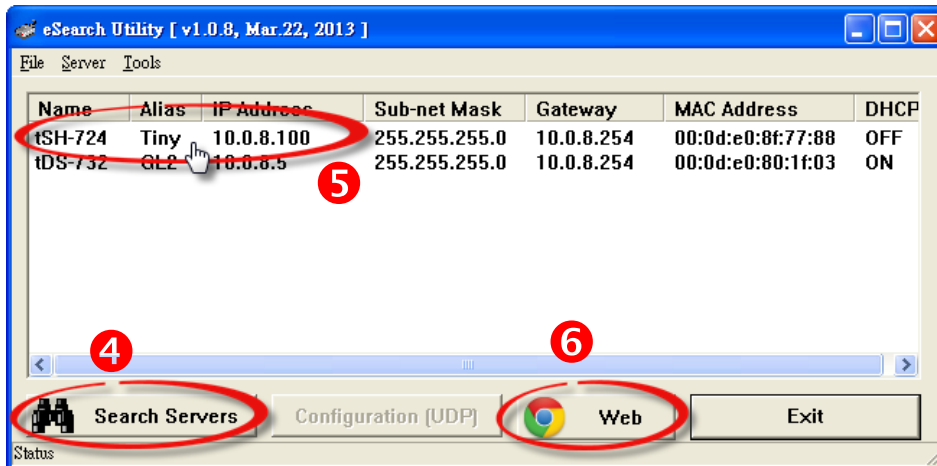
eSearch Utility [ v1.0.8, Mar.22, 2013 ]

File Server Tools

| Name | Alias | IP Address | Sub-net Mask | Gateway | MAC Address | DHCP |
|---|---|---|---|---|---|---|
| tSH-724 | Tiny | 10.0.8.100 | 255.255.255.0 | 10.0.8.254 | 00:0d:e0:8f:77:88 | OFF |
| tDS-732 | GL2 | 10.0.8.5 | 255.255.255.0 | 10.0.8.254 | 00:0d:e0:80:1f:03 | ON |

5

4

6

Search Servers

Configuration (UDP)

Web

Exit

Status